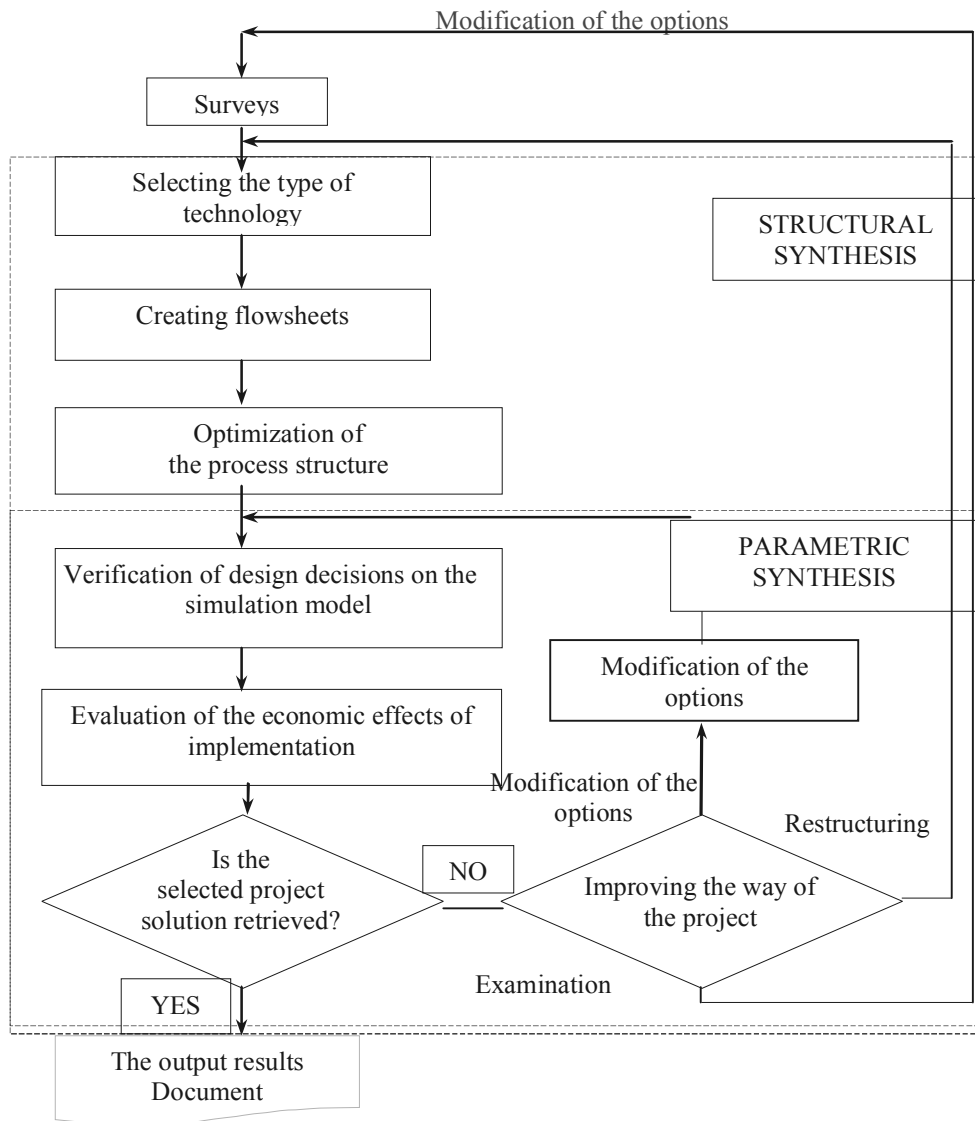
Modification of the options

Surveys

Selecting the type of technology

STRUCTURAL SYNTHESIS

Creating flowsheets

Optimization of the process structure

Verification of design decisions on the simulation model

PARAMETRIC SYNTHESIS

Modification of the options

Evaluation of the economic effects of implementation

Modification of the options

Restructuring

Is the selected project solution retrieved?

NO

Improving the way of the project

YES

Examination

The output results Document